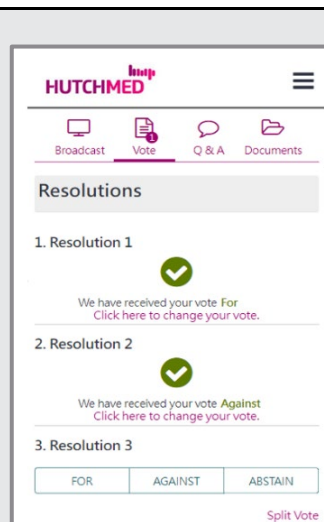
HUTCHMED

Broadcast Vote Q & A Documents

Resolutions

1. Resolution 1

We have received your vote For
Click here to change your vote.

2. Resolution 2

We have received your vote Against
Click here to change your vote.

3. Resolution 3

| FOR | AGAINST | ABSTAIN |
|---|---|---|

Split Vote